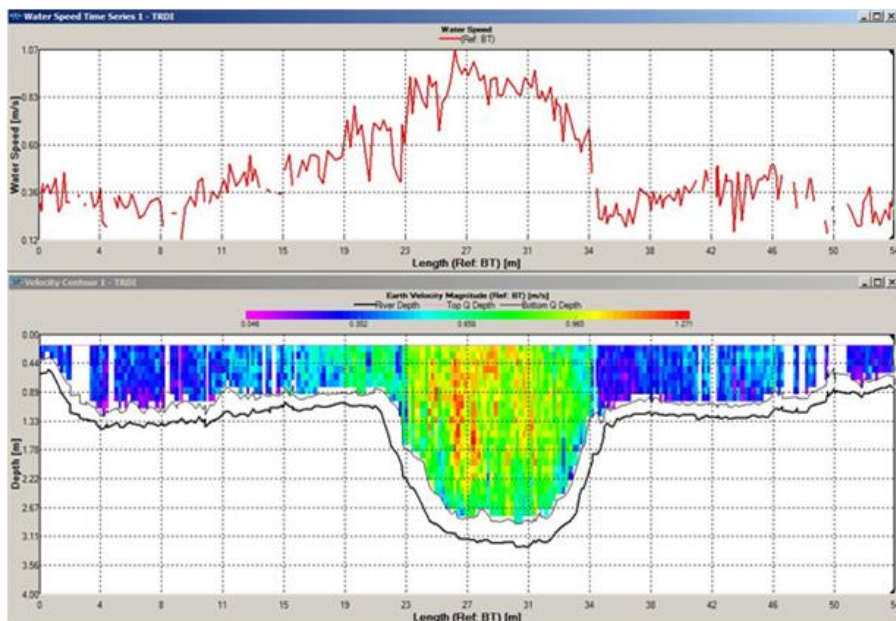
Water Speed Time Series 1 - TRDI

Water Speed
(Ref: BT)

1.07
0.83
0.60
0.36
0.12

Water Speed [m/s]

0 4 8 11 15 19 23 27 31 34 38 42 46 50 54

Length (Ref: BT) [m]

Velocity Contour 1 - TRDI

Earth Velocity Magnitude (Ref: BT) [m/s]
River Depth Top Q Depth Bottom Q Depth

0.046 0.352 0.659 0.965 1.271

0.00
0.44
0.89
1.33
1.78
2.22
2.67
3.11
3.56
4.00

Depth [m]

0 4 8 11 15 19 23 27 31 34 38 42 46 50 54

Length (Ref: BT) [m]